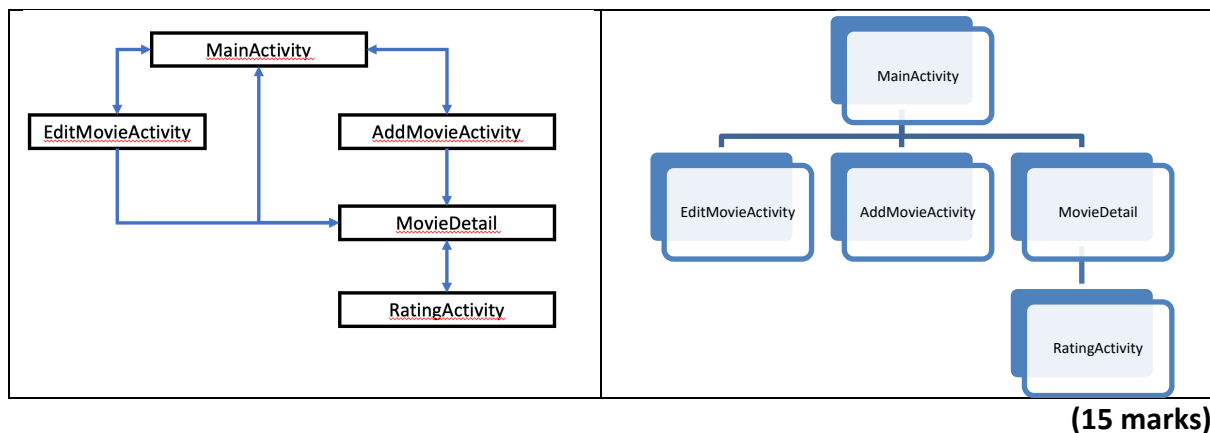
| MainActivity<br>EditMovieActivity<br>AddMovieActivity<br>MovieDetail<br>RatingActivity | MainActivity<br>EditMovieActivity<br>AddMovieActivity<br>MovieDetail<br>RatingActivity |
|---|---|

(15 marks)